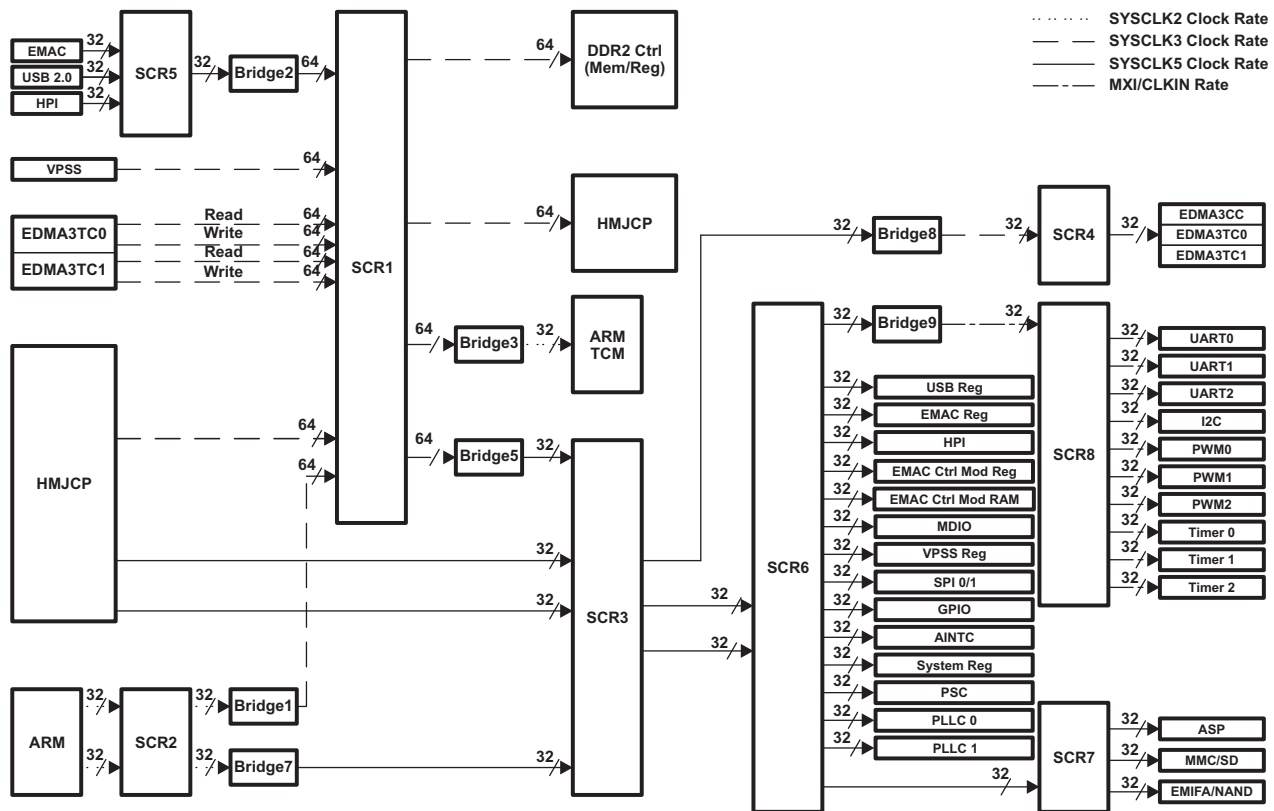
SYSCLK2 Clock Rate
SYSCLK3 Clock Rate
SYSCLK5 Clock Rate
MXI/CLKIN Rate

EMAC
32
USB 2.0
32
HPI
32
SCR5
32
Bridge2
64
SCR1
64
DDR2 Ctrl (Mem/Reg)

VPSS
64

EDMA3TC0
Read
64
Write
64
EDMA3TC1
Read
64
Write
64

64
HMJCP

32
Bridge8
32
SCR4
32
EDMA3CC
EDMA3TC0
EDMA3TC1

64
Bridge3
32
ARM TCM

32
Bridge9
32
SCR8

32
UART0
32
UART1
32
UART2
32
I2C
32
PWM0
32
PWM1
32
PWM2
32
Timer 0
32
Timer 1
32
Timer 2

32
USB Reg
32
EMAC Reg
32
HPI
32
EMAC Ctrl Mod Reg
32
EMAC Ctrl Mod RAM
32
MDIO
32
VPSS Reg
32
SPI 0/1
32
GPIO
32
AINTC
32
System Reg
32
PSC
32
PLLC 0
32
PLLC 1

HMJCP
64
64
64
Bridge5
32
SCR3
SCR6
32
32
32
32

ARM
32
32
SCR2
32
Bridge1
32
Bridge7
32

32
SCR7
32
ASP
32
MMC/SD
32
EMIFA/NAND